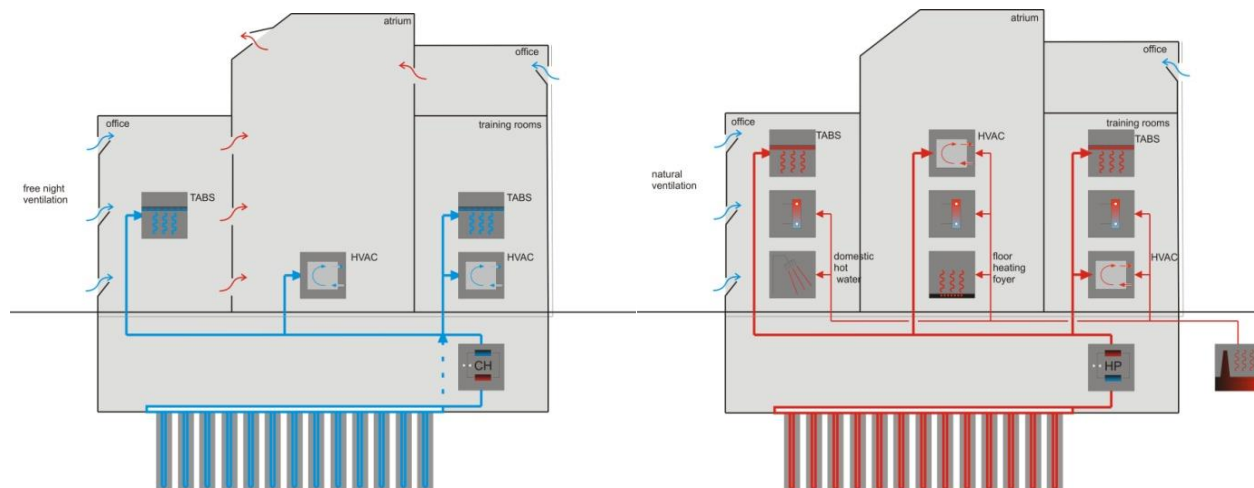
atrium

office

office

training rooms

free night ventilation

TABS

TABS

HVAC

HVAC

CH

atrium

office

office

training rooms

natural ventilation

TABS

HVAC

TABS

domestic hot water

floor heating foyer

HVAC

HP